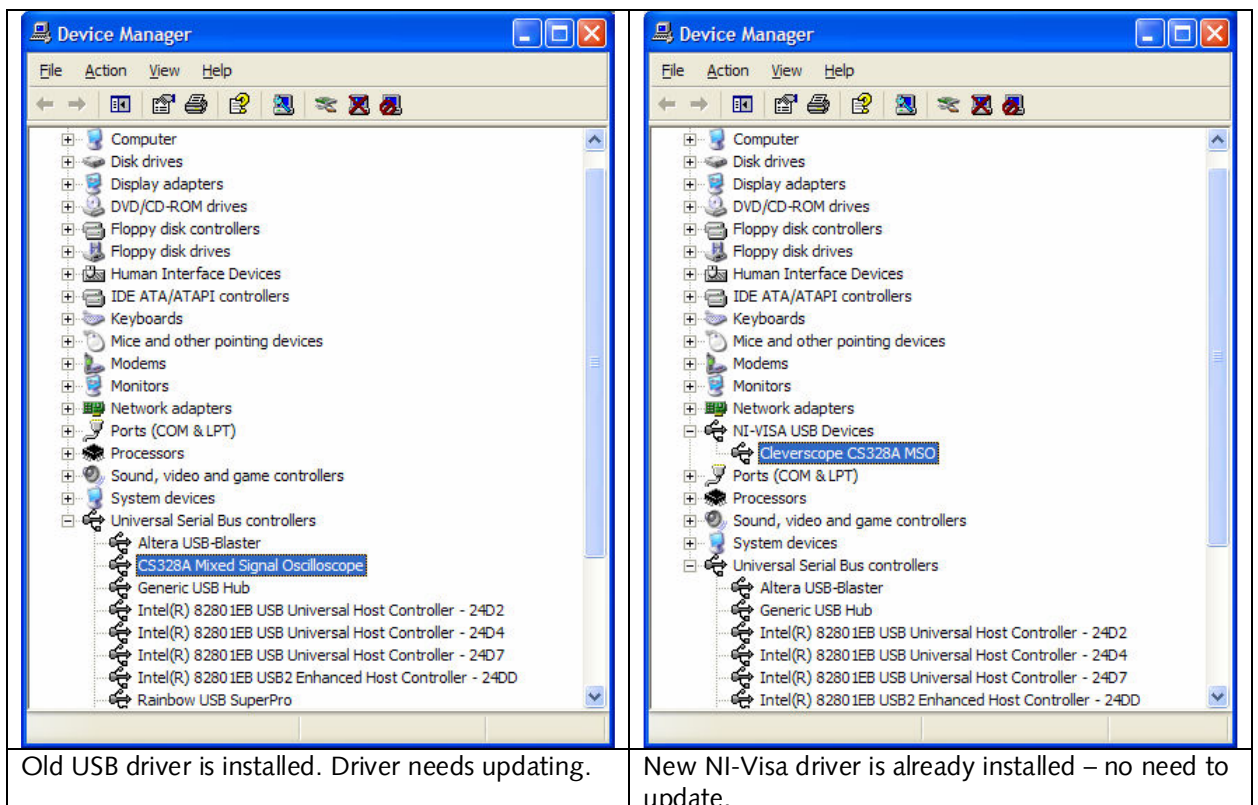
| Device Manager<br>File Action View Help<br>Computer<br>Disk drives<br>Display adapters<br>DVD/CD-ROM drives<br>Floppy disk controllers<br>Floppy disk drives<br>Human Interface Devices<br>IDE ATA/ATAPI controllers<br>Keyboards<br>Mice and other pointing devices<br>Modems<br>Monitors<br>Network adapters<br>Ports (COM & LPT)<br>Processors<br>Sound, video and game controllers<br>System devices<br>Universal Serial Bus controllers<br>Altera USB-Blaster<br>CS328A Mixed Signal Oscilloscope<br>Generic USB Hub<br>Intel(R) 82801EB USB Universal Host Controller - 24D2<br>Intel(R) 82801EB USB Universal Host Controller - 24D4<br>Intel(R) 82801EB USB Universal Host Controller - 24D7<br>Intel(R) 82801EB USB2 Enhanced Host Controller - 24DD<br>Rainbow USB SuperPro | Device Manager<br>File Action View Help<br>Computer<br>Disk drives<br>Display adapters<br>DVD/CD-ROM drives<br>Floppy disk controllers<br>Floppy disk drives<br>Human Interface Devices<br>IDE ATA/ATAPI controllers<br>Keyboards<br>Mice and other pointing devices<br>Modems<br>Monitors<br>Network adapters<br>NI-VISA USB Devices<br>Cleverscope CS328A MSO<br>Ports (COM & LPT)<br>Processors<br>Sound, video and game controllers<br>System devices<br>Universal Serial Bus controllers<br>Altera USB-Blaster<br>Generic USB Hub<br>Intel(R) 82801EB USB Universal Host Controller - 24D2<br>Intel(R) 82801EB USB Universal Host Controller - 24D4<br>Intel(R) 82801EB USB Universal Host Controller - 24D7<br>Intel(R) 82801EB USB2 Enhanced Host Controller - 24DD |
|---|---|
| Old USB driver is installed. Driver needs updating. | New NI-Visa driver is already installed – no need to update. |